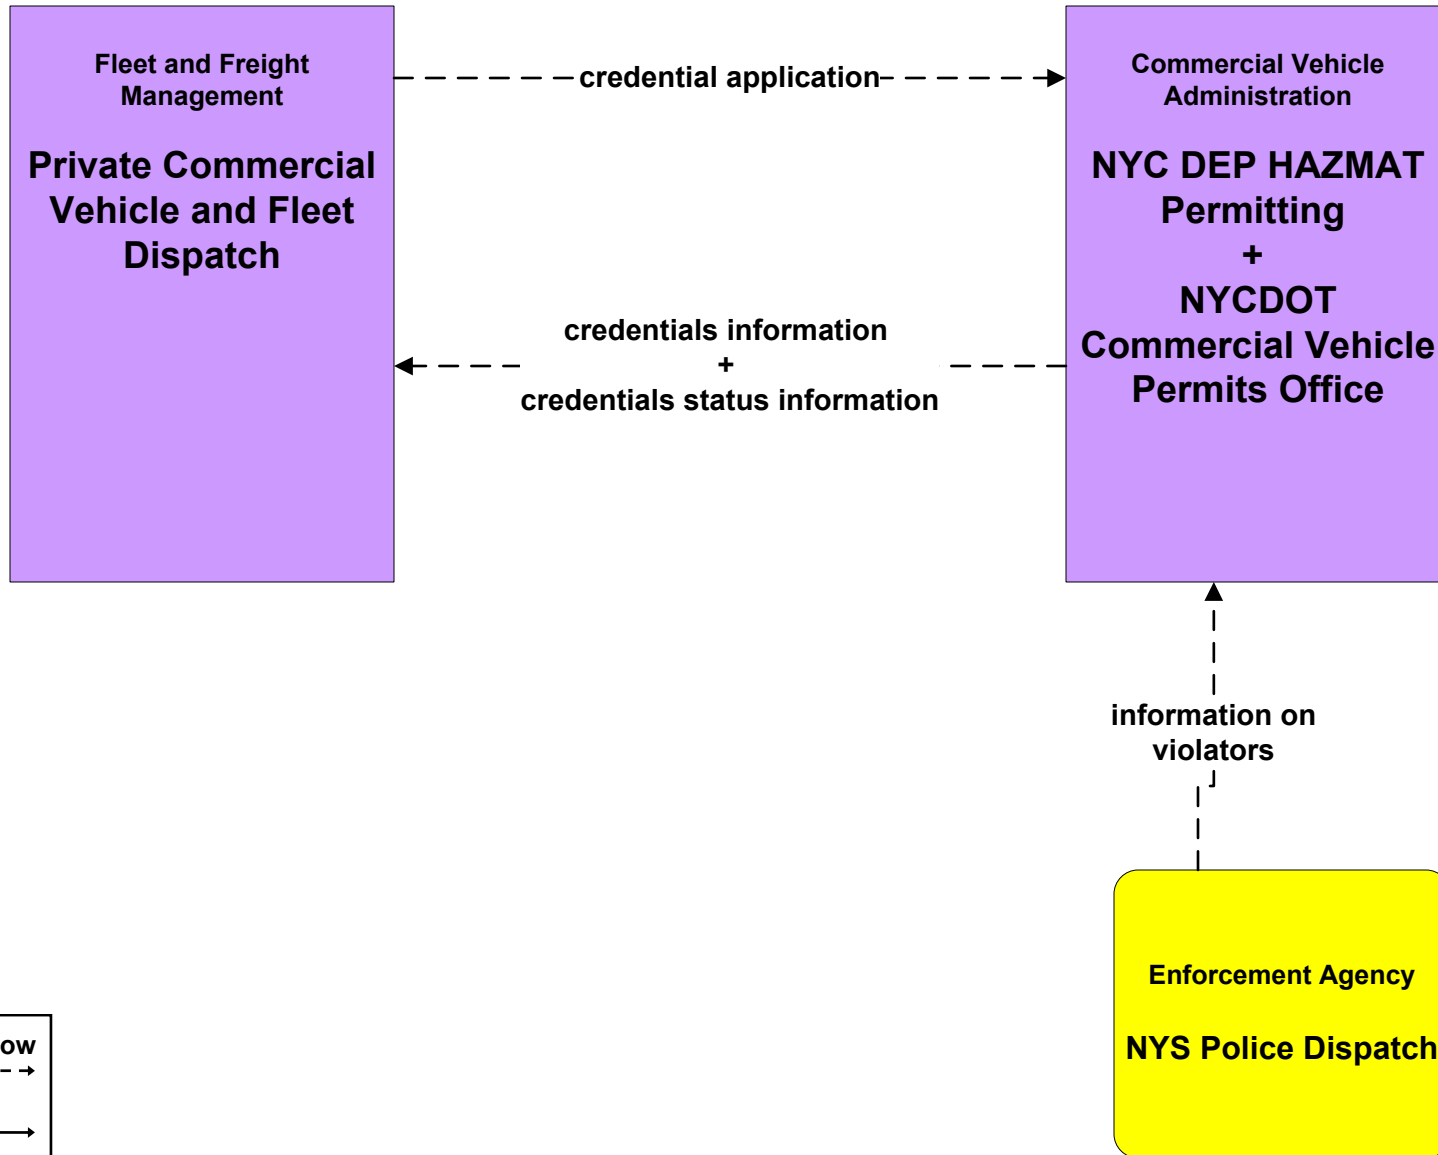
Fleet and Freight Management

Private Commercial Vehicle and Fleet Dispatch

credential application

Commercial Vehicle Administration

NYC DEP HAZMAT Permitting
+
NYCDOT Commercial Vehicle Permits Office

credentials information
+
credentials status information

information on violators

Enforcement Agency

NYS Police Dispatch

ow